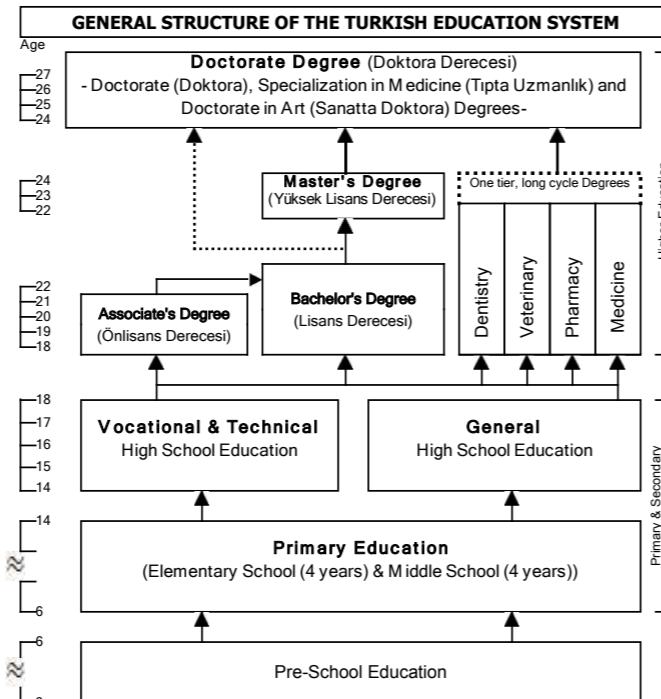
GENERAL STRUCTURE OF THE TURKISH EDUCATION SYSTEM

Age

27
26
25
24

Doctorate Degree (Doktora Derecesi)
- Doctorate (Doktora), Specialization in Medicine (Tıpta Uzmanlık) and Doctorate in Art (Sanatta Doktora) Degrees-

24
23
22

Master's Degree
(Yüksek Lisans Derecesi)

One tier, long cycle Degrees

22
21
20
19
18

Associate's Degree
(Önlisans Derecesi)

Bachelor's Degree
(Lisans Derecesi)

Dentistry

Veterinary

Pharmacy

Medicine

Higher Education

18
17
16
15
14

Vocational & Technical
High School Education

General
High School Education

14

Primary Education
(Elementary School (4 years) & Middle School (4 years))

Primary & Secondary

6

6

Pre-School Education

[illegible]